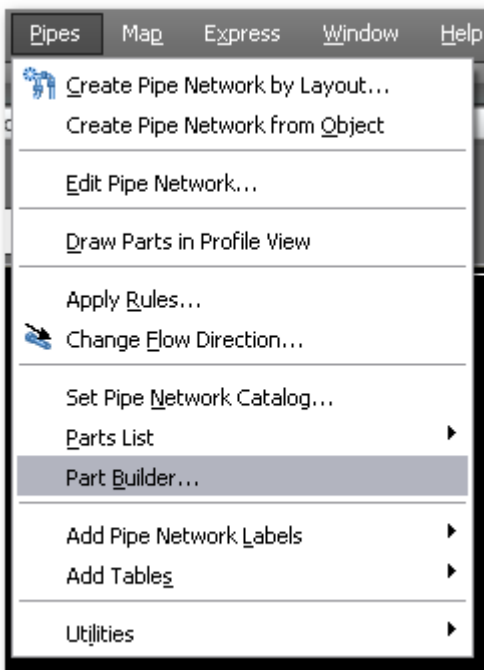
Pipes Map Express Window Help

Create Pipe Network by Layout...
Create Pipe Network from Object

Edit Pipe Network...

Draw Parts in Profile View

Apply Rules...
Change Flow Direction...

Set Pipe Network Catalog...
Parts List
Part Builder...

Add Pipe Network Labels
Add Tables

Utilities